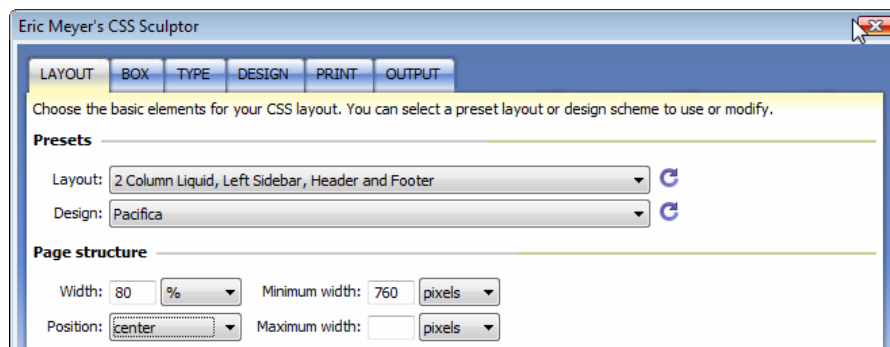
Eric Meyer's CSS Sculptor

LAYOUT BOX TYPE DESIGN PRINT OUTPUT

Choose the basic elements for your CSS layout. You can select a preset layout or design scheme to use or modify.

Presets

Layout: 2 Column Liquid, Left Sidebar, Header and Footer

Design: Pacifica

Page structure

Width: 80 % Minimum width: 760 pixels

Position: center Maximum width: pixels